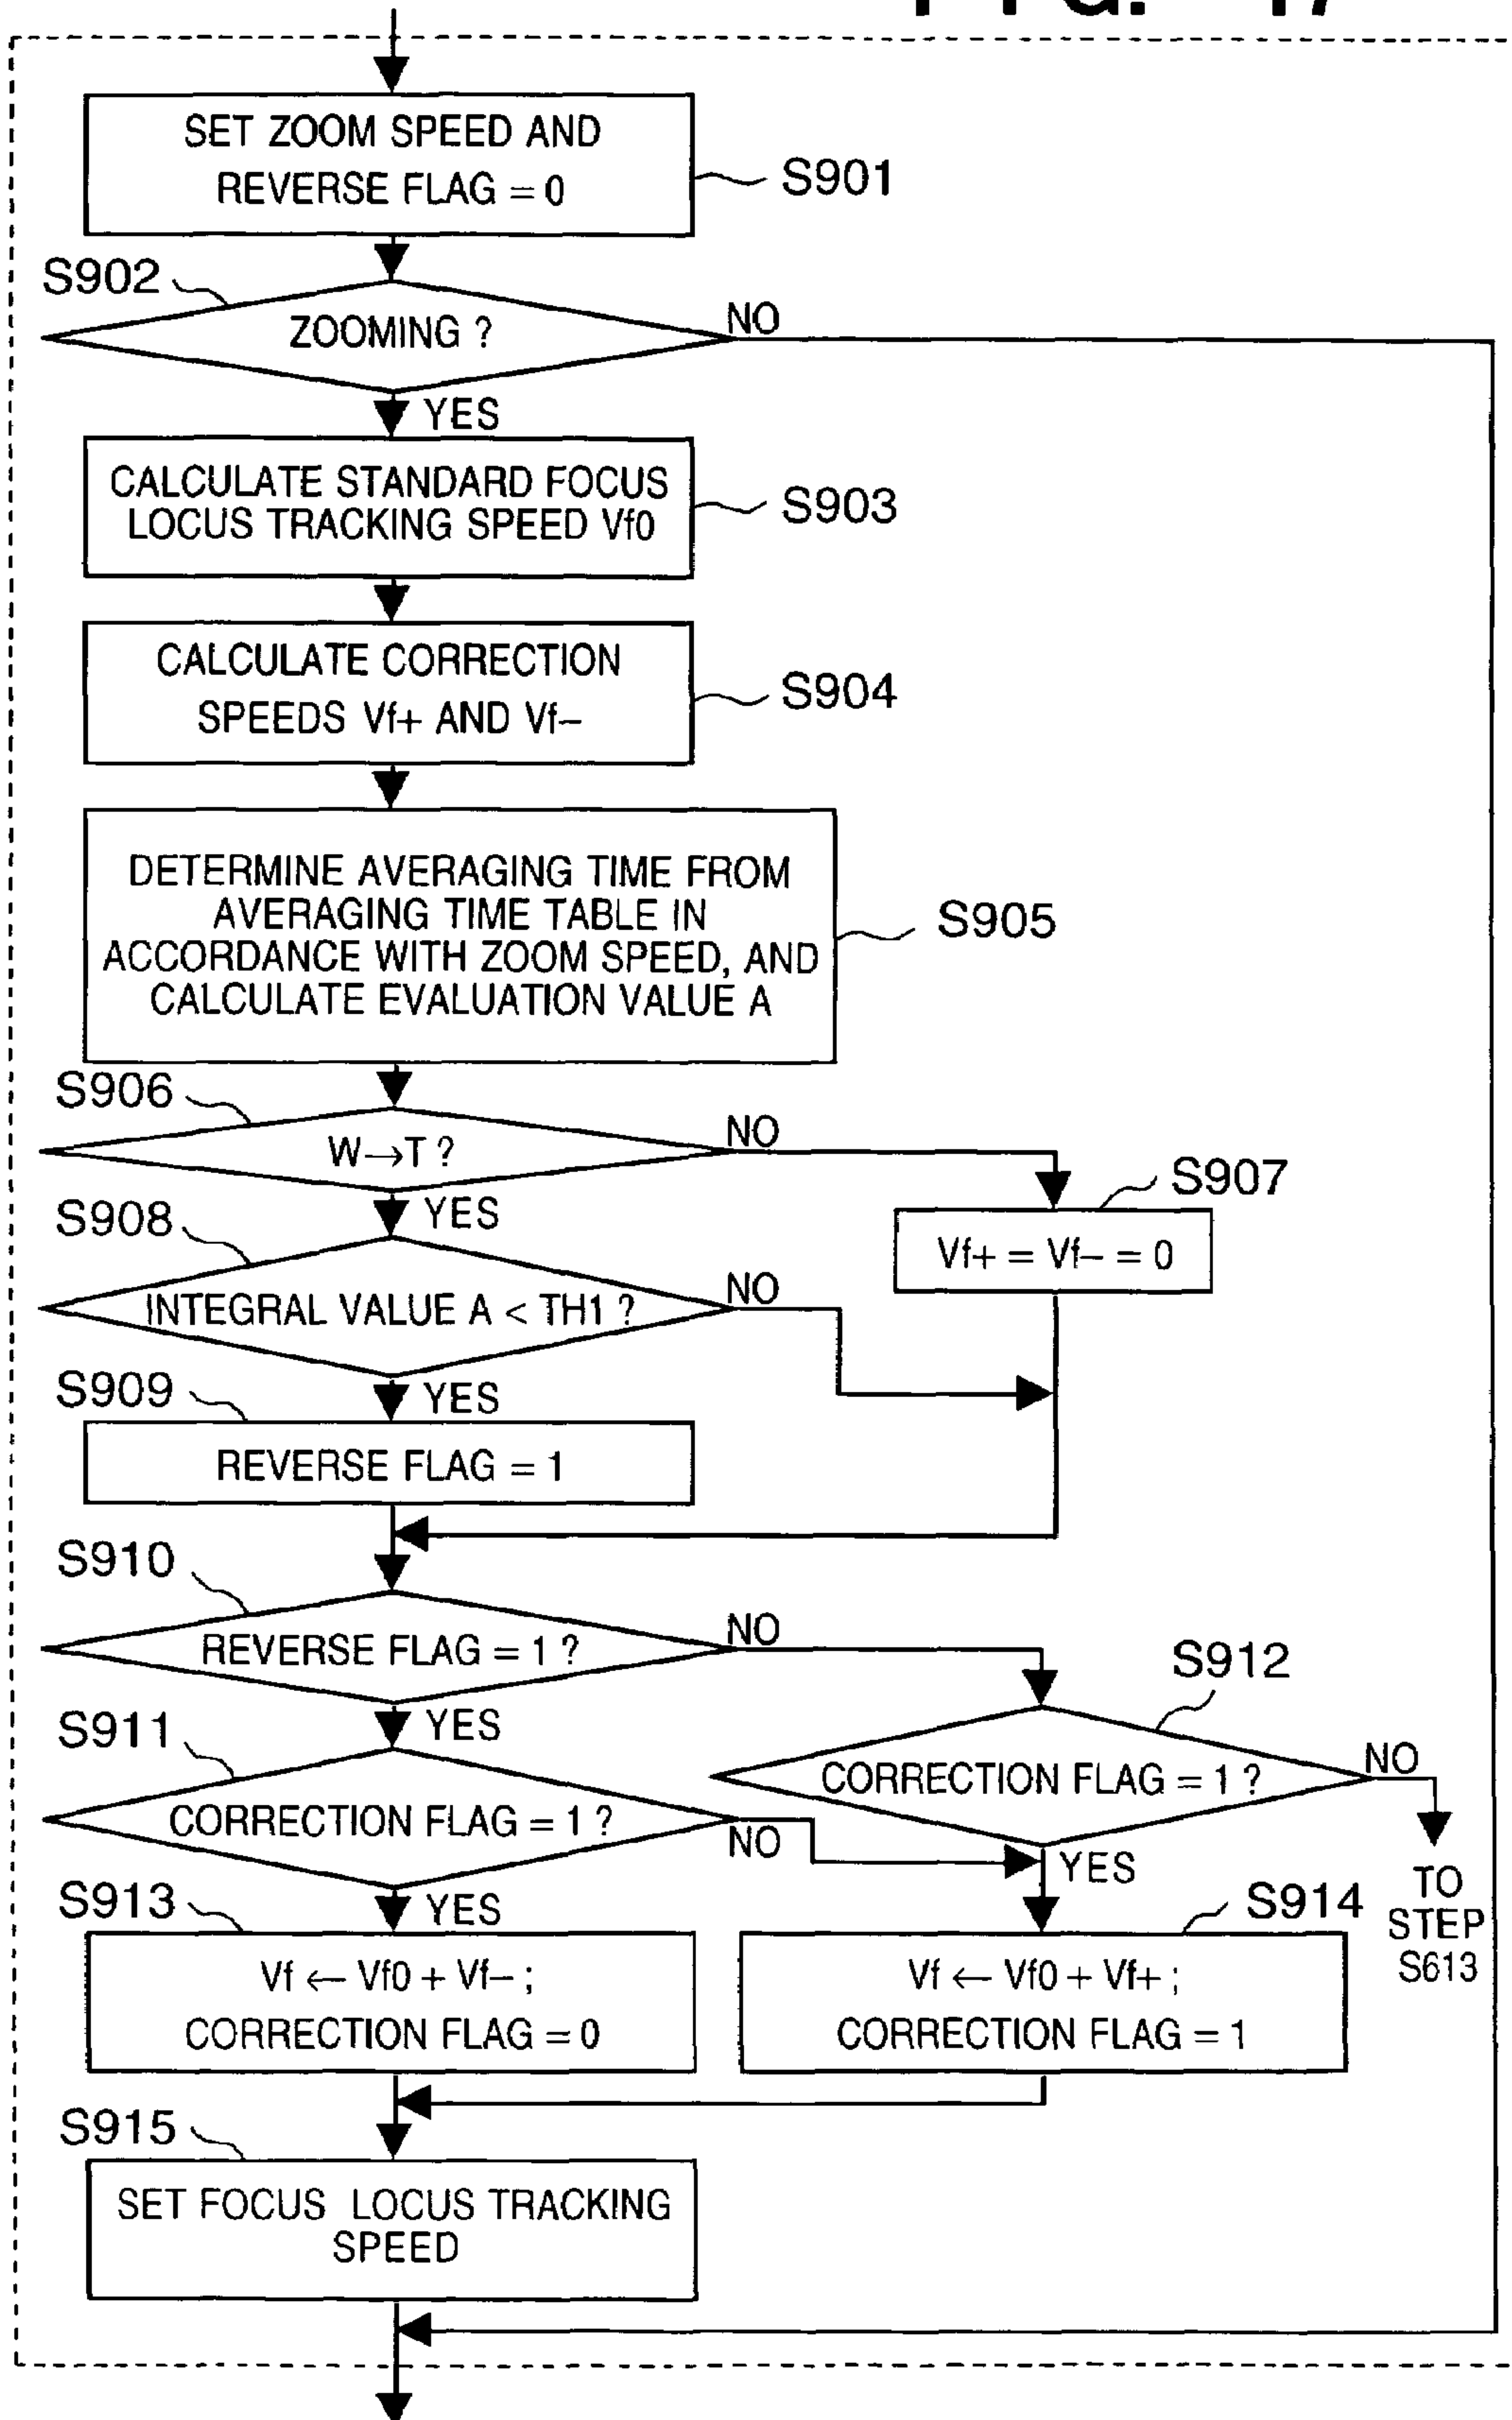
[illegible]

SET ZOOM SPEED AND REVERSE FLAG = 0

S901

S902

ZOOMING ?

NO

YES

CALCULATE STANDARD FOCUS LOCUS TRACKING SPEED Vf0

S903

CALCULATE CORRECTION SPEEDS Vf+ AND Vf−

S904

DETERMINE AVERAGING TIME FROM AVERAGING TIME TABLE IN ACCORDANCE WITH ZOOM SPEED, AND CALCULATE EVALUATION VALUE A

S905

S906

W→T ?

NO

S907

YES

S908

Vf+ = Vf− = 0

INTEGRAL VALUE A < TH1 ?

NO

S909

YES

REVERSE FLAG = 1

S910

REVERSE FLAG = 1 ?

NO

S912

YES

S911

CORRECTION FLAG = 1 ?

NO

CORRECTION FLAG = 1 ?

NO

YES

S913

YES

S914

TO STEP S613

Vf ← Vf0 + Vf− ;
CORRECTION FLAG = 0

Vf ← Vf0 + Vf+ ;
CORRECTION FLAG = 1

S915

SET FOCUS LOCUS TRACKING SPEED